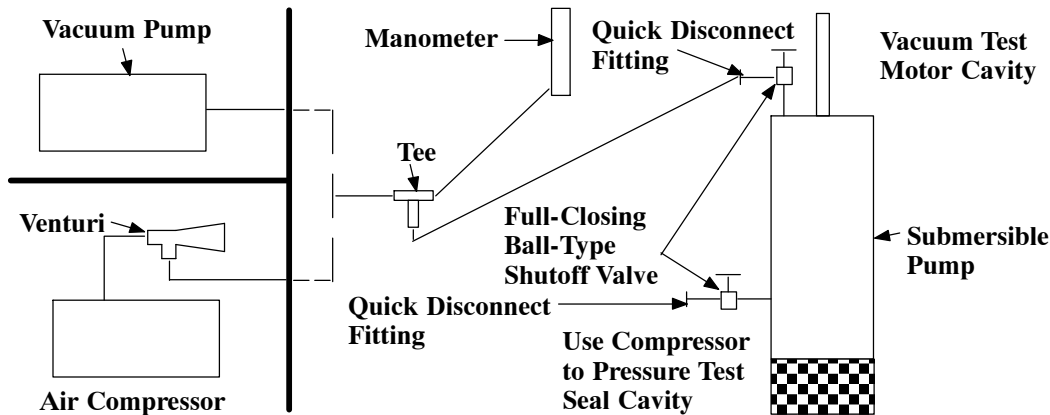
Vacuum Pump

Manometer

Quick Disconnect Fitting

Vacuum Test Motor Cavity

Tee

Venturi

Full-Closing Ball-Type Shutoff Valve

Submersible Pump

Quick Disconnect Fitting

Use Compressor to Pressure Test Seal Cavity

Air Compressor